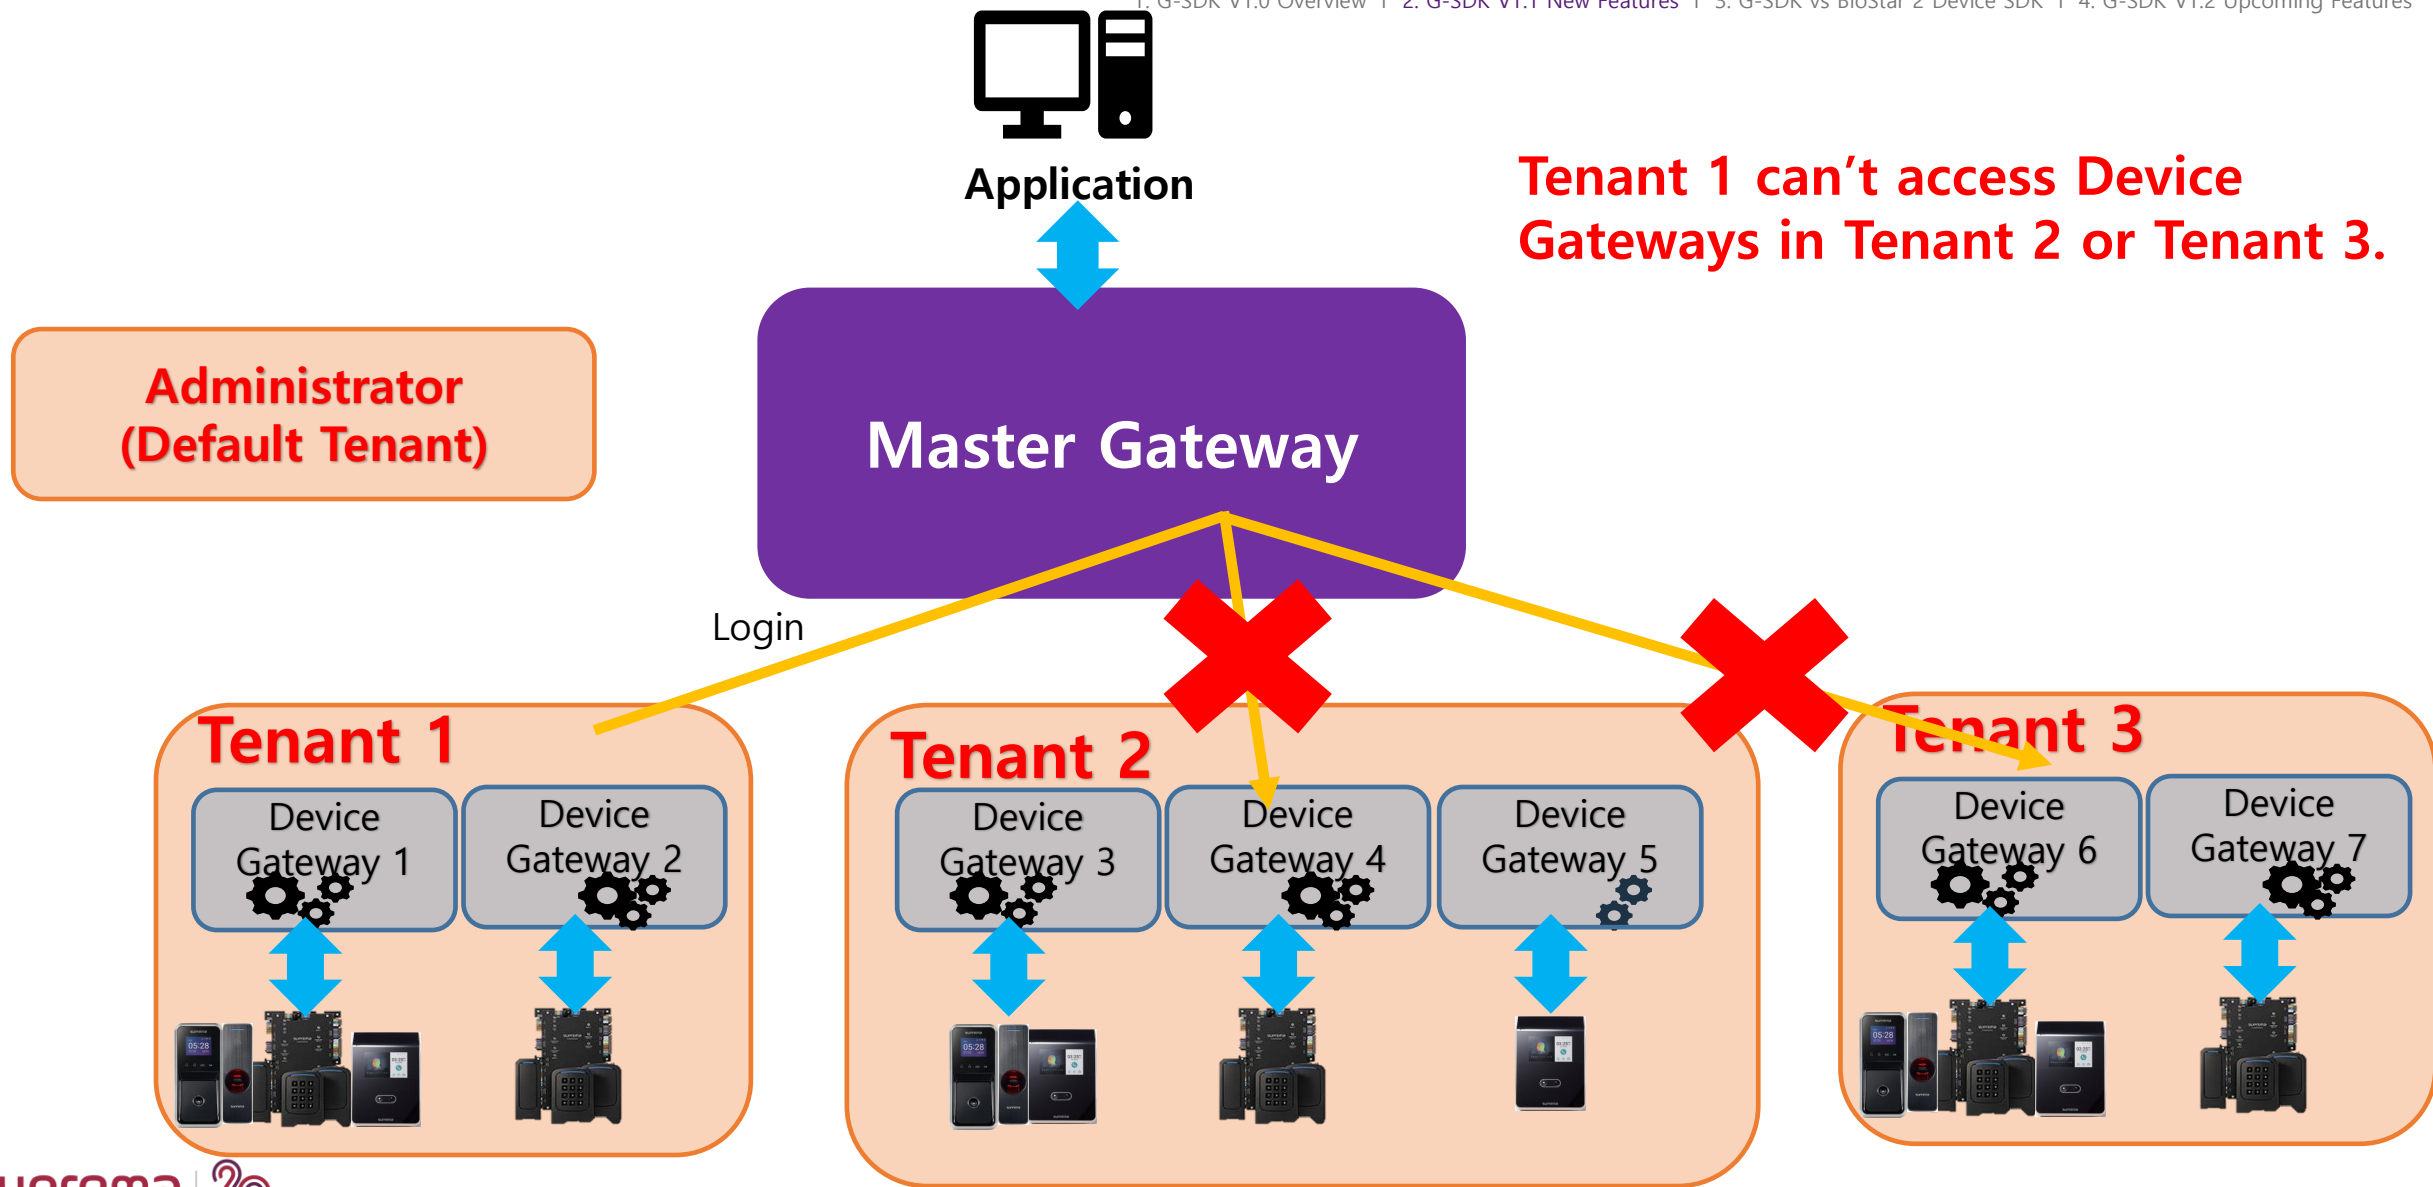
1. G-SDK V1.0 Overview | 2. G-SDK V1.1 New Features | 3. G-SDK vs BioStar 2 Device SDK | 4. G-SDK V1.2 Upcoming Features

Application

Tenant 1 can't access Device Gateways in Tenant 2 or Tenant 3.

Administrator (Default Tenant)

Master Gateway

Login

Tenant 1

Device Gateway 1

Device Gateway 2

Tenant 2

Device Gateway 3

Device Gateway 4

Device Gateway 5

Tenant 3

Device Gateway 6

Device Gateway 7

05:28

05:28

05:28

uprema